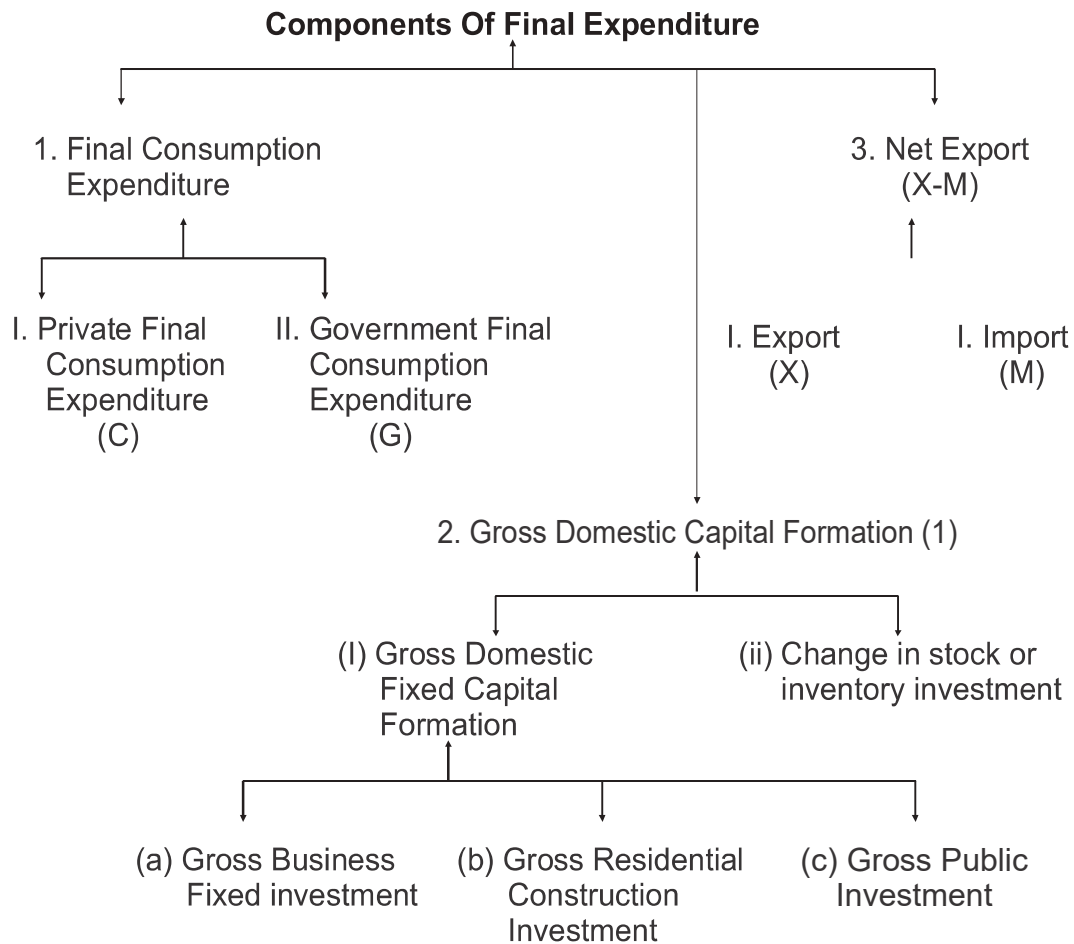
Components Of Final Expenditure

1. Final Consumption Expenditure

3. Net Export (X-M)

I. Private Final Consumption Expenditure (C)

II. Government Final Consumption Expenditure (G)

I. Export (X)

I. Import (M)

2. Gross Domestic Capital Formation (1)

(I) Gross Domestic Fixed Capital Formation

(ii) Change in stock or inventory investment

(a) Gross Business Fixed investment

(b) Gross Residential Construction Investment

(c) Gross Public Investment